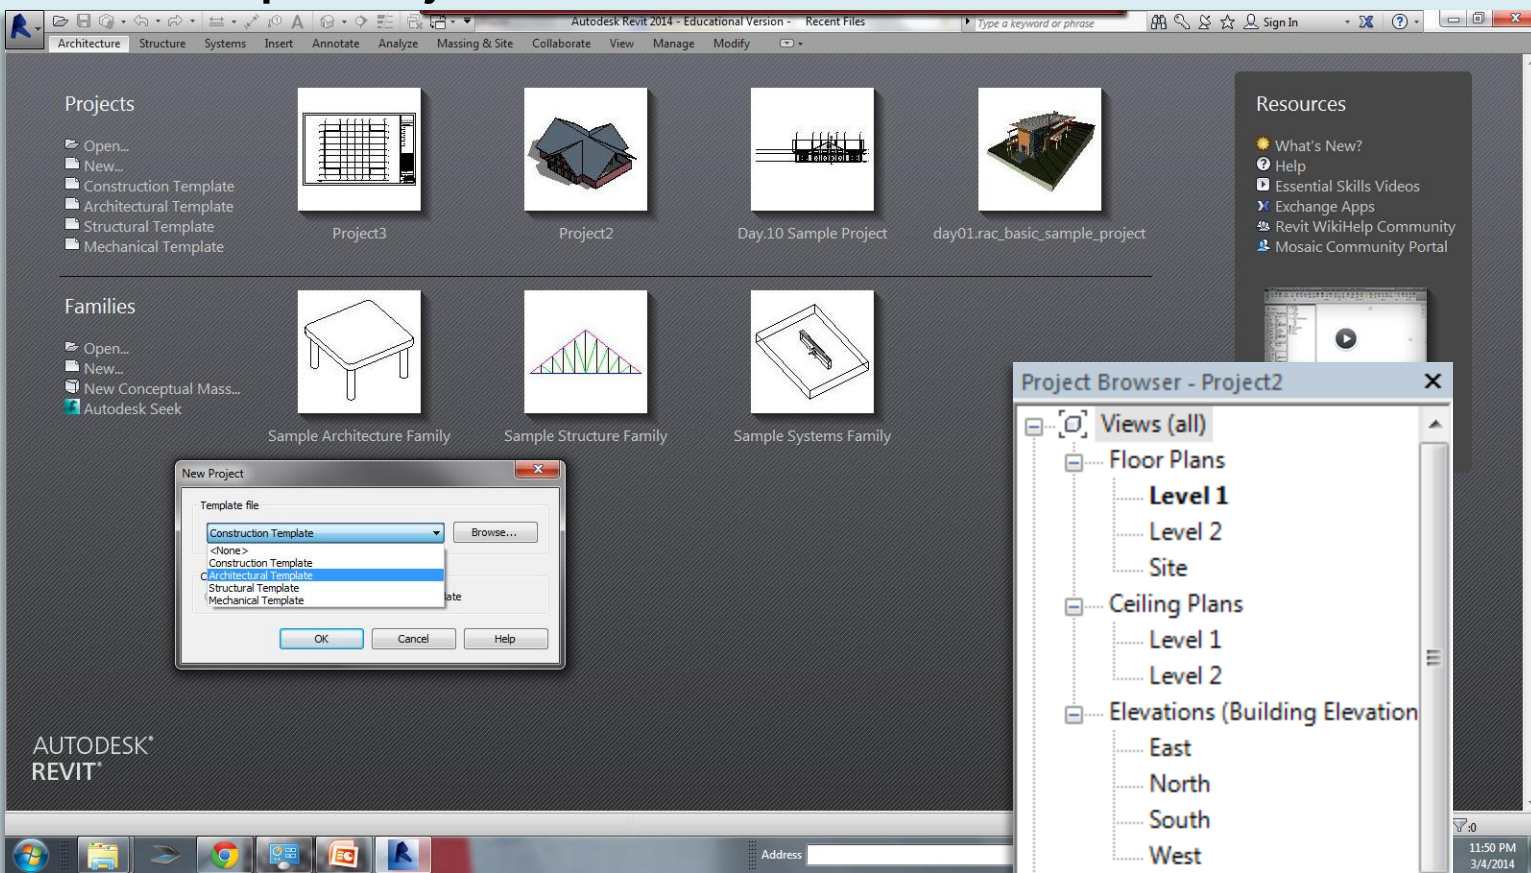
Autodesk Revit 2014 - Educational Version - Recent Files

Type a keyword or phrase

Sign In

Architecture Structure Systems Insert Annotate Analyze Massing & Site Collaborate View Manage Modify

Projects

Open...
New...
Construction Template
Architectural Template
Structural Template
Mechanical Template

Project3

Project2

Day.10 Sample Project

day01.rac_basic_sample_project

Families

Open...
New...
New Conceptual Mass...
Autodesk Seek

Sample Architecture Family

Sample Structure Family

Sample Systems Family

Resources

What's New?
Help
Essential Skills Videos
Exchange Apps
Revit WikiHelp Community
Mosaic Community Portal

New Project

Template file

Construction Template

Browse...

<None>
Construction Template
Architectural Template
Structural Template
Mechanical Template

C

ate

OK Cancel Help

Project Browser - Project2

Views (all)
Floor Plans
Level 1
Level 2
Site
Ceiling Plans
Level 1
Level 2
Elevations (Building Elevation
East
North
South
West

AUTODESK®
REVIT®

Address

:0

11:50 PM
3/4/2014